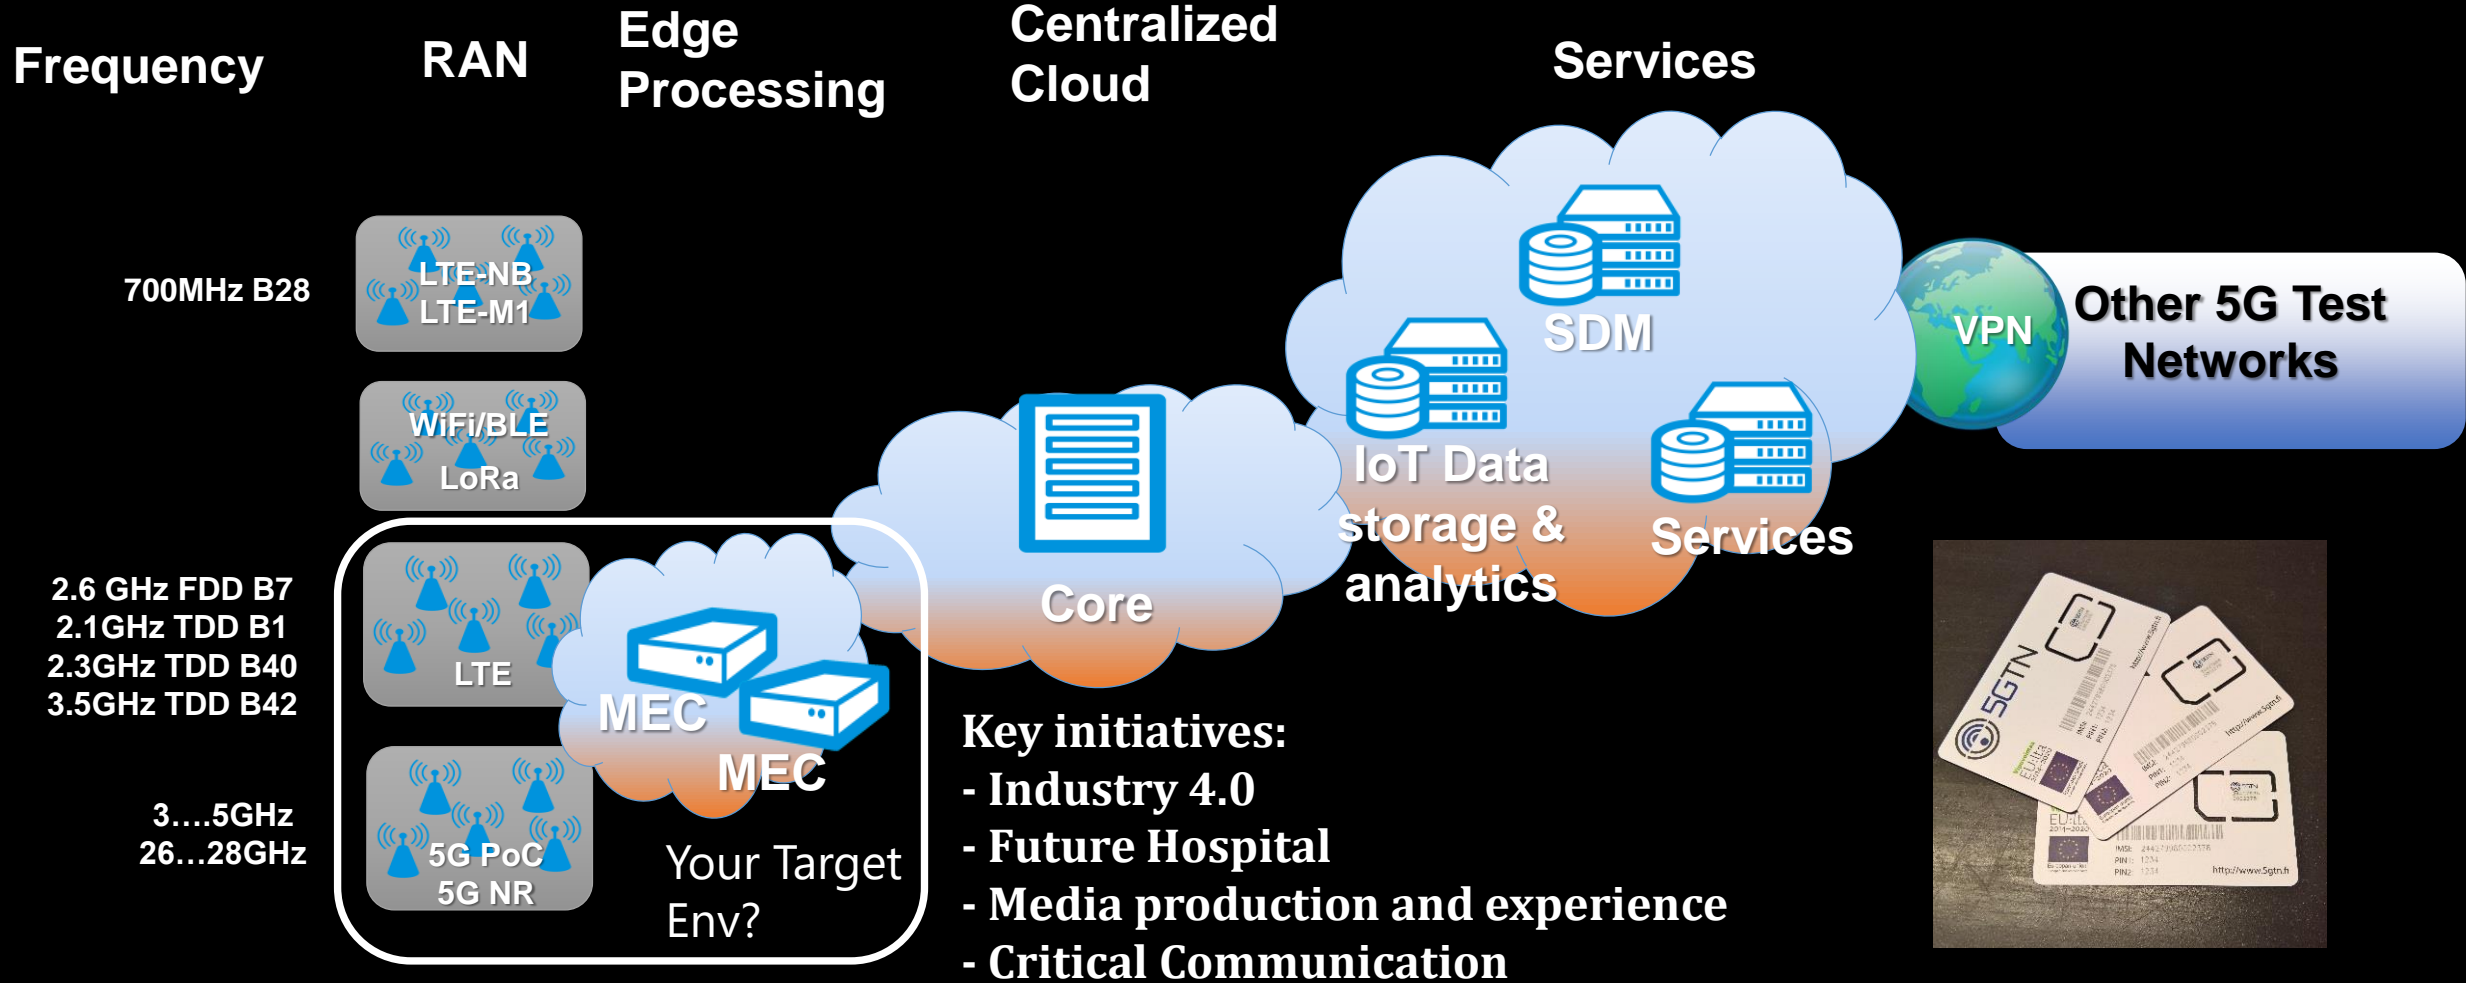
Frequency

RAN

Edge Processing

Centralized Cloud

Services

700MHz B28

LTE-NB
LTE-M1

WiFi/BLE
LoRa

2.6 GHz FDD B7
2.1GHz TDD B1
2.3GHz TDD B40
3.5GHz TDD B42

LTE

3….5GHz
26…28GHz

5G PoC
5G NR

MEC

MEC

Your Target Env?

Core

IoT Data storage & analytics

SDM

Services

VPN

Other 5G Test Networks

Key initiatives:
- Industry 4.0
- Future Hospital
- Media production and experience
- Critical Communication

5GTN

http://www.5gtn.fi